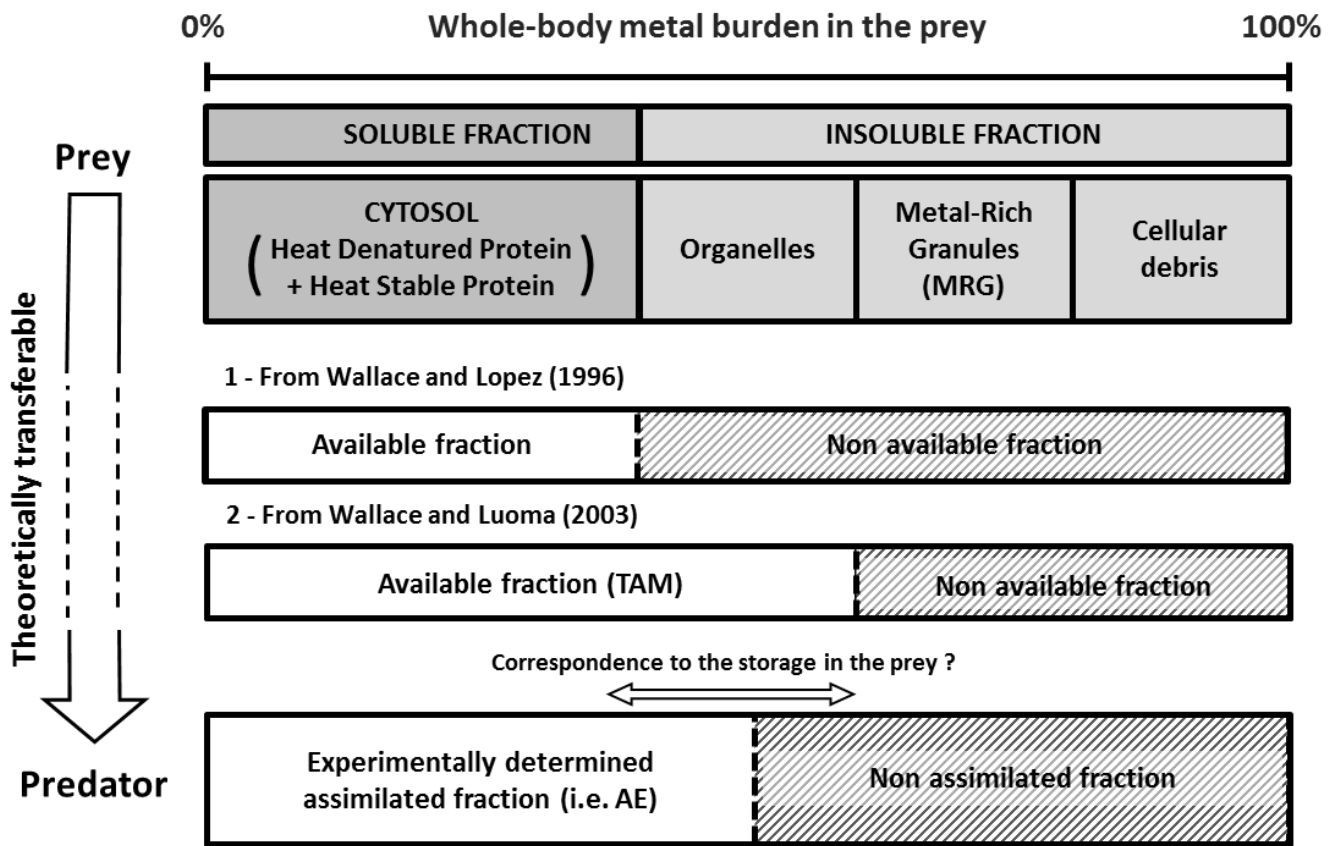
0% Whole-body metal burden in the prey 100%

Prey

SOLUBLE FRACTION | INSOLUBLE FRACTION

CYTOSOL (Heat Denatured Protein + Heat Stable Protein)

Organelles

Metal-Rich Granules (MRG)

Cellular debris

Theoretically transferable

1 - From Wallace and Lopez (1996)

Available fraction | Non available fraction

2 - From Wallace and Luoma (2003)

Available fraction (TAM) | Non available fraction

Correspondence to the storage in the prey ?

Predator

Experimentally determined assimilated fraction (i.e. AE) | Non assimilated fraction